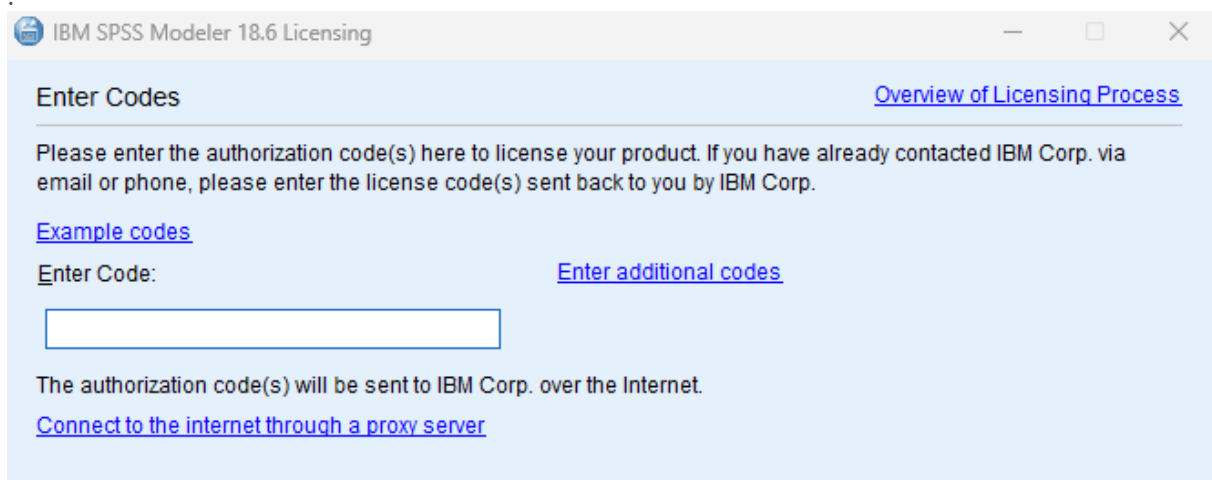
IBM SPSS Modeler 18.6 Licensing

Enter Codes

Overview of Licensing Process

Please enter the authorization code(s) here to license your product. If you have already contacted IBM Corp. via email or phone, please enter the license code(s) sent back to you by IBM Corp.

Example codes

Enter Code:

Enter additional codes

The authorization code(s) will be sent to IBM Corp. over the Internet.

Connect to the internet through a proxy server